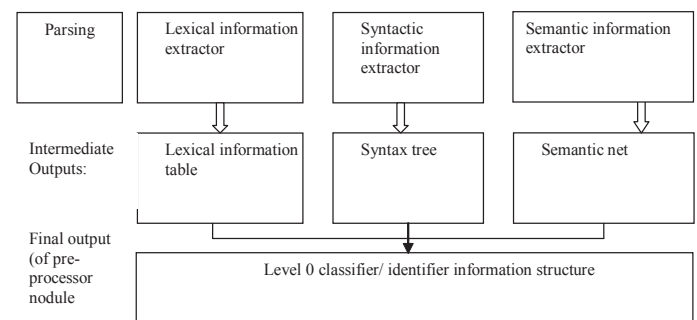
Parsing

Lexical information extractor

Syntactic information extractor

Semantic information extractor

Intermediate Outputs:

Lexical information table

Syntax tree

Semantic net

Final output (of preprocessor nodule

Level 0 classifier/ identifier information structure